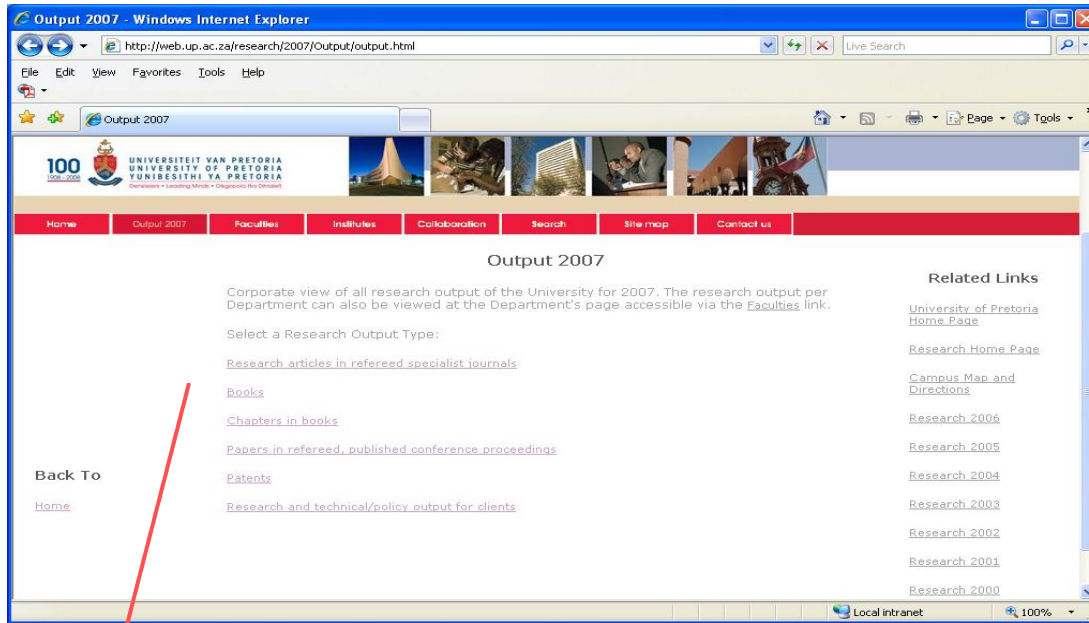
Output 2007 - Windows Internet Explorer

http://web.up.ac.za/research/2007/Output/output.html

Live Search

File Edit View Favorites Tools Help

Output 2007

Page Tools

100 1908-2008

UNIVERSITEIT VAN PRETORIA
UNIVERSITY OF PRETORIA
YUNIBESITHI YA PRETORIA
Denkleiers • Leading Minds • Dikgopolo tša Dihlalefi

Home | Output 2007 | Faculties | Institutes | Collaboration | Search | Site map | Contact us

Output 2007

Corporate view of all research output of the University for 2007. The research output per Department can also be viewed at the Department's page accessible via the Faculties link.

Select a Research Output Type:

Research articles in refereed specialist journals

Books

Chapters in books

Papers in refereed, published conference proceedings

Patents

Research and technical/policy output for clients

Back To

Home

Related Links

University of Pretoria Home Page

Research Home Page

Campus Map and Directions

Research 2006

Research 2005

Research 2004

Research 2003

Research 2002

Research 2001

Research 2000

Local intranet

100%